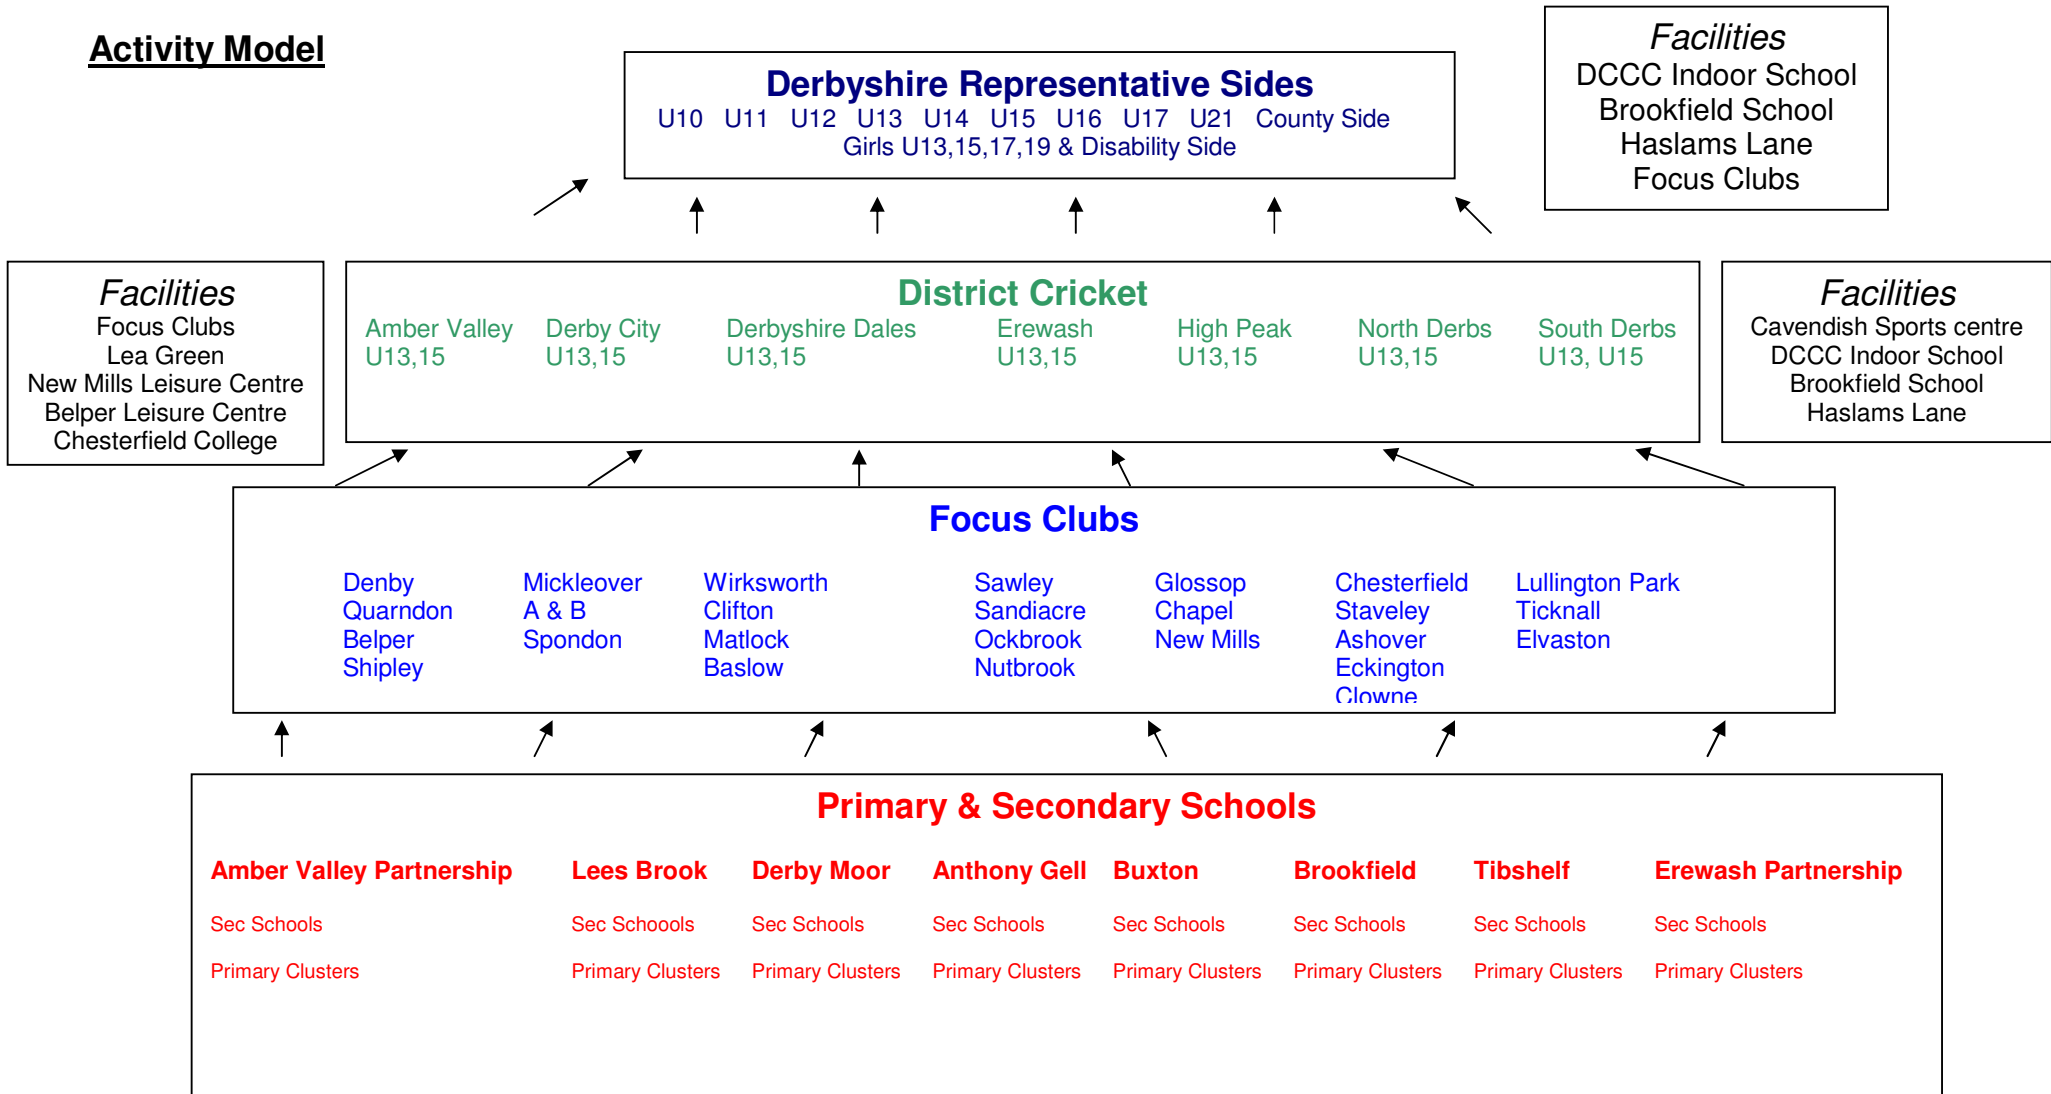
Activity Model

Derbyshire Representative Sides
U10 U11 U12 U13 U14 U15 U16 U17 U21 County Side
Girls U13,15,17,19 & Disability Side

Facilities
DCCC Indoor School
Brookfield School
Haslams Lane
Focus Clubs

Facilities
Focus Clubs
Lea Green
New Mills Leisure Centre
Belper Leisure Centre
Chesterfield College

District Cricket
Amber Valley U13,15
Derby City U13,15
Derbyshire Dales U13,15
Erewash U13,15
High Peak U13,15
North Derbs U13,15
South Derbs U13, U15

Facilities
Cavendish Sports centre
DCCC Indoor School
Brookfield School
Haslams Lane

Focus Clubs
Denby
Quarndon
Belper
Shipley

Mickleover
A & B
Spondon

Wirksworth
Clifton
Matlock
Baslow

Sawley
Sandiacre
Ockbrook
Nutbrook

Glossop
Chapel
New Mills

Chesterfield
Staveley
Ashover
Eckington
Clowne

Lullington Park
Ticknall
Elvaston

Primary & Secondary Schools

Amber Valley Partnership
Sec Schools
Primary Clusters

Lees Brook
Sec Schoools
Primary Clusters

Derby Moor
Sec Schools
Primary Clusters

Anthony Gell
Sec Schools
Primary Clusters

Buxton
Sec Schools
Primary Clusters

Brookfield
Sec Schools
Primary Clusters

Tibshelf
Sec Schools
Primary Clusters

Erewash Partnership
Sec Schools
Primary Clusters